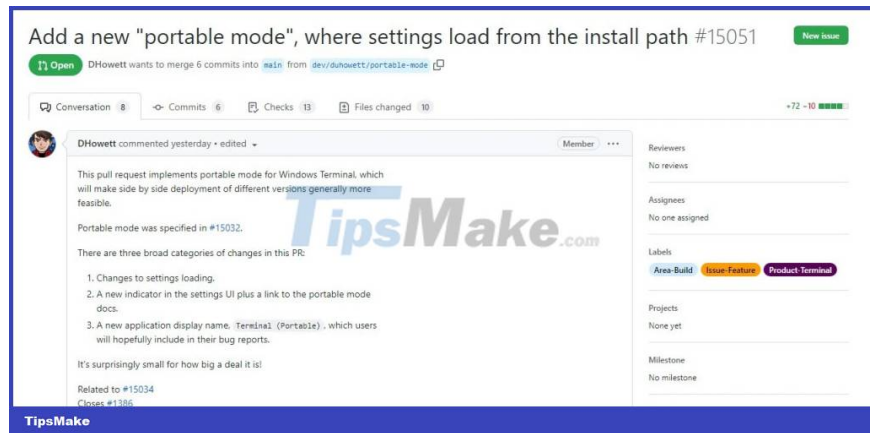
Add a new "portable mode", where settings load from the install path #15051

New issue

Open DHowett wants to merge 6 commits into main from dev/duhowett/portable-mode

Conversation 8 Commits 6 Checks 13 Files changed 10

+72 −10

DHowett commented yesterday • edited

Member ···

This pull request implements portable mode for Windows Terminal, which will make side by side deployment of different versions generally more feasible.

Portable mode was specified in #15032.

There are three broad categories of changes in this PR:

1. Changes to settings loading.
2. A new indicator in the settings UI plus a link to the portable mode docs.
3. A new application display name, Terminal (Portable), which users will hopefully include in their bug reports.

It's surprisingly small for how big a deal it is!

Related to #15034
Closes #1386

Reviewers
No reviews

Assignees
No one assigned

Labels
Area-Build Issue-Feature Product-Terminal

Projects
None yet

Milestone
No milestone

TipsMake.com

TipsMake